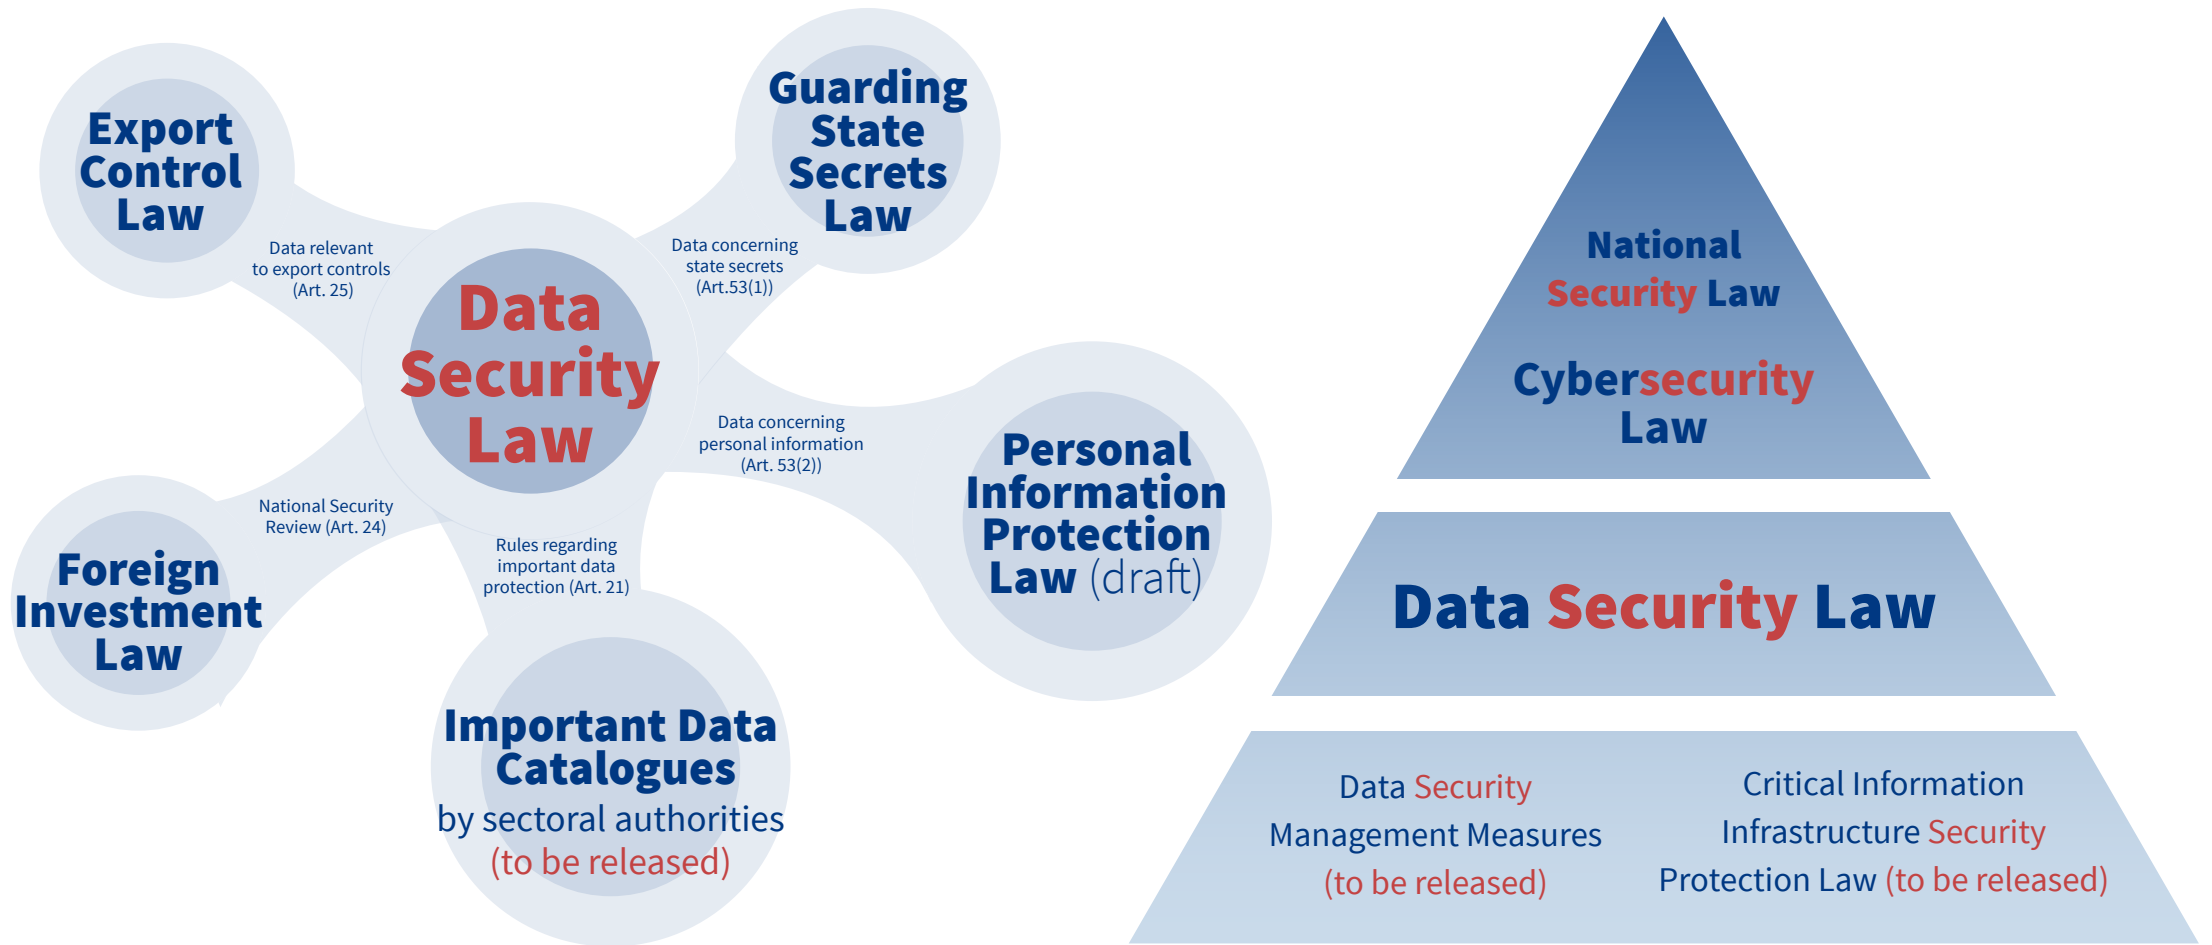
Export Control Law

Data relevant to export controls (Art. 25)

Guarding State Secrets Law

Data concerning state secrets (Art.53(1))

Data Security Law

Data concerning personal information (Art. 53(2))

Personal Information Protection Law (draft)

National Security Review (Art. 24)

Foreign Investment Law

Rules regarding important data protection (Art. 21)

Important Data Catalogues by sectoral authorities (to be released)

National Security Law

Cybersecurity Law

Data Security Law

Data Security Management Measures (to be released)

Critical Information Infrastructure Security Protection Law (to be released)